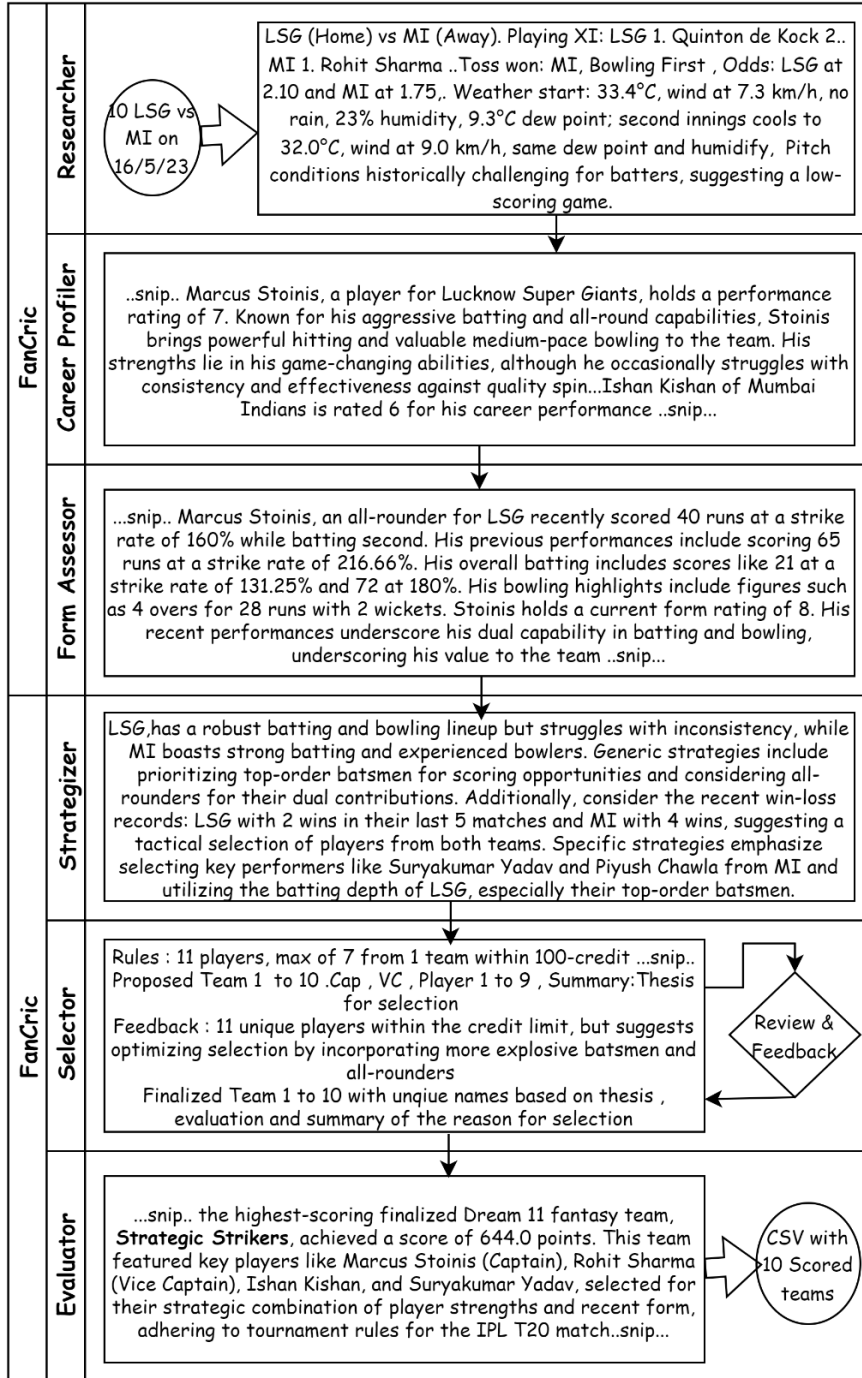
FanCric

Researcher

10 LSG vs MI on 16/5/23

LSG (Home) vs MI (Away). Playing XI: LSG 1. Quinton de Kock 2.. MI 1. Rohit Sharma ..Toss won: MI, Bowling First , Odds: LSG at 2.10 and MI at 1.75,. Weather start: 33.4°C, wind at 7.3 km/h, no rain, 23% humidity, 9.3°C dew point; second innings cools to 32.0°C, wind at 9.0 km/h, same dew point and humidify, Pitch conditions historically challenging for batters, suggesting a low-scoring game.

Career Profiler

..snip.. Marcus Stoinis, a player for Lucknow Super Giants, holds a performance rating of 7. Known for his aggressive batting and all-round capabilities, Stoinis brings powerful hitting and valuable medium-pace bowling to the team. His strengths lie in his game-changing abilities, although he occasionally struggles with consistency and effectiveness against quality spin...Ishan Kishan of Mumbai Indians is rated 6 for his career performance ..snip...

Form Assessor

...snip.. Marcus Stoinis, an all-rounder for LSG recently scored 40 runs at a strike rate of 160% while batting second. His previous performances include scoring 65 runs at a strike rate of 216.66%. His overall batting includes scores like 21 at a strike rate of 131.25% and 72 at 180%. His bowling highlights include figures such as 4 overs for 28 runs with 2 wickets. Stoinis holds a current form rating of 8. His recent performances underscore his dual capability in batting and bowling, underscoring his value to the team ..snip...

FanCric

Strategizer

LSG,has a robust batting and bowling lineup but struggles with inconsistency, while MI boasts strong batting and experienced bowlers. Generic strategies include prioritizing top-order batsmen for scoring opportunities and considering all-rounders for their dual contributions. Additionally, consider the recent win-loss records: LSG with 2 wins in their last 5 matches and MI with 4 wins, suggesting a tactical selection of players from both teams. Specific strategies emphasize selecting key performers like Suryakumar Yadav and Piyush Chawla from MI and utilizing the batting depth of LSG, especially their top-order batsmen.

Selector

Rules : 11 players, max of 7 from 1 team within 100-credit ...snip.. Proposed Team 1 to 10 .Cap , VC , Player 1 to 9 , Summary:Thesis for selection
Feedback : 11 unique players within the credit limit, but suggests optimizing selection by incorporating more explosive batsmen and all-rounders
Finalized Team 1 to 10 with unqiue names based on thesis , evaluation and summary of the reason for selection

Review & Feedback

Evaluator

...snip.. the highest-scoring finalized Dream 11 fantasy team, **Strategic Strikers**, achieved a score of 644.0 points. This team featured key players like Marcus Stoinis (Captain), Rohit Sharma (Vice Captain), Ishan Kishan, and Suryakumar Yadav, selected for their strategic combination of player strengths and recent form, adhering to tournament rules for the IPL T20 match..snip...

CSV with 10 Scored teams